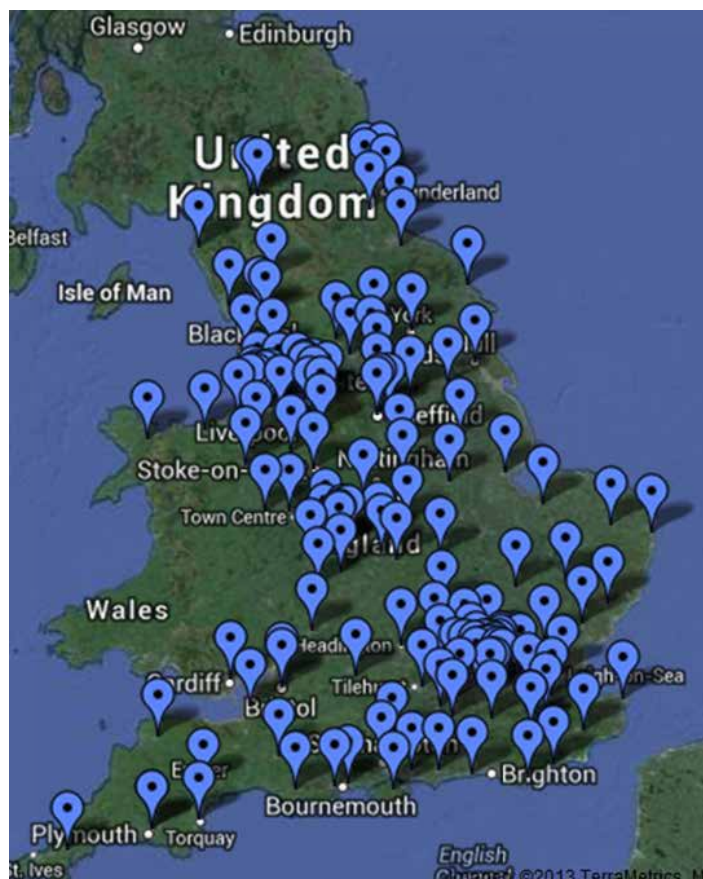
Glasgow
Edinburgh
Un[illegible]ted
Kingdom
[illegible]nderland
Belfast
Isle of Man
Black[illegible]
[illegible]York
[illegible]ll
Live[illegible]ool
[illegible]effi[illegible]d
Stoke-on-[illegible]
N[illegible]tting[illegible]am
Town Centre
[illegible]gland
Wales
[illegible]eadin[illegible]on
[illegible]ardiff
Tileh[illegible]
B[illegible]tol
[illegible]n-Sea
E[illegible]er
Brighton
Bournemouth
Plymouth
Torquay
St. Ives
English
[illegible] ©2013 TerraMetrics, M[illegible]